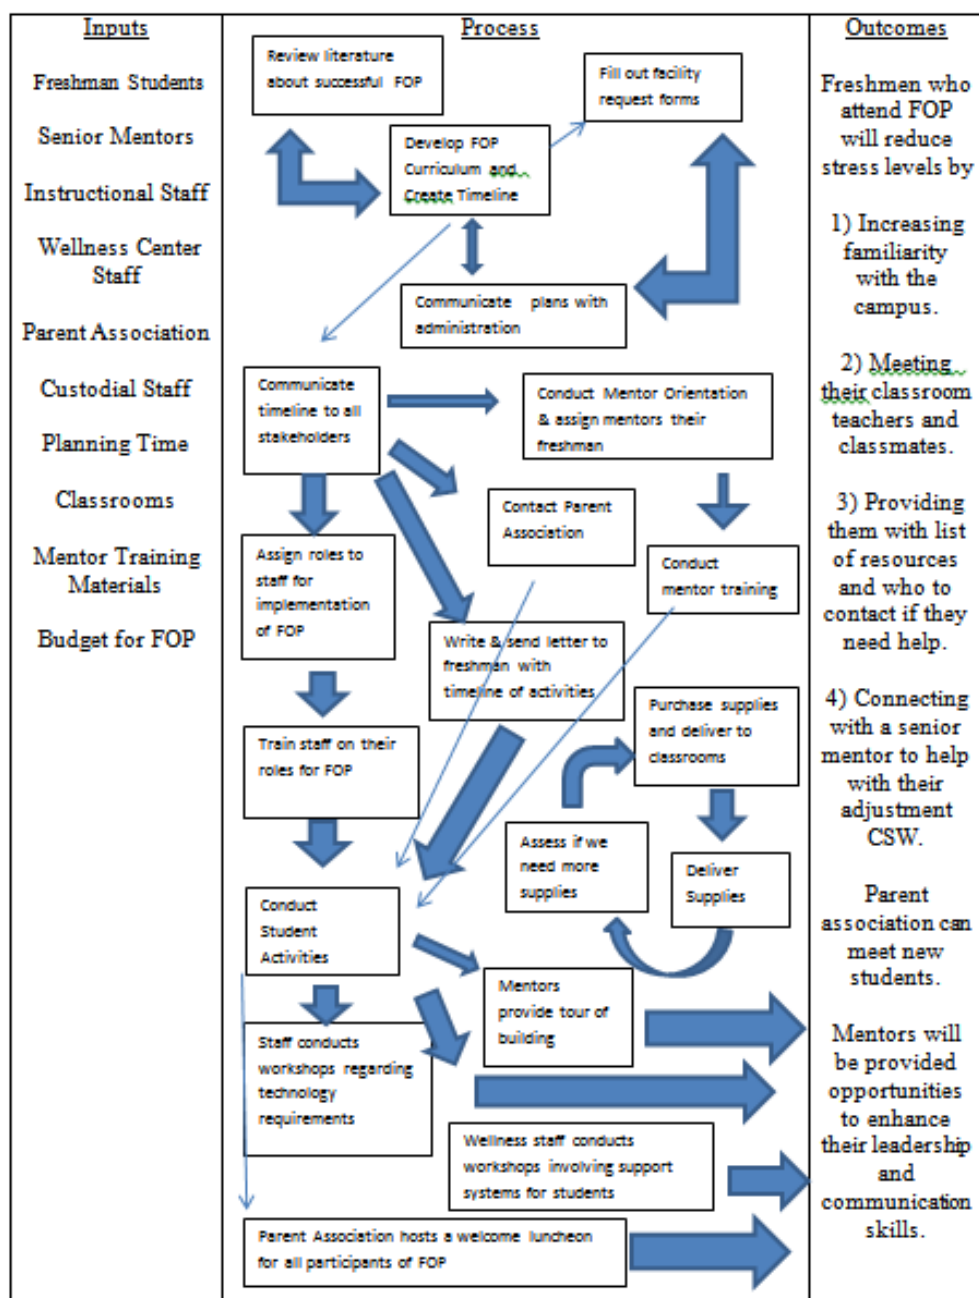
Inputs

Freshman Students

Senior Mentors

Instructional Staff

Wellness Center Staff

Parent Association

Custodial Staff

Planning Time

Classrooms

Mentor Training Materials

Budget for FOP

Process

Review literature about successful FOP

Fill out facility request forms

Develop FOP Curriculum and Create Timeline

Communicate plans with administration

Communicate timeline to all stakeholders

Conduct Mentor Orientation & assign mentors their freshman

Contact Parent Association

Conduct mentor training

Assign roles to staff for implementation of FOP

Write & send letter to freshman with timeline of activities

Purchase supplies and deliver to classrooms

Train staff on their roles for FOP

Assess if we need more supplies

Deliver Supplies

Conduct Student Activities

Mentors provide tour of building

Staff conducts workshops regarding technology requirements

Wellness staff conducts workshops involving support systems for students

Parent Association hosts a welcome luncheon for all participants of FOP

Outcomes

Freshmen who attend FOP will reduce stress levels by

1) Increasing familiarity with the campus.

2) Meeting their classroom teachers and classmates.

3) Providing them with list of resources and who to contact if they need help.

4) Connecting with a senior mentor to help with their adjustment CSW.

Parent association can meet new students.

Mentors will be provided opportunities to enhance their leadership and communication skills.